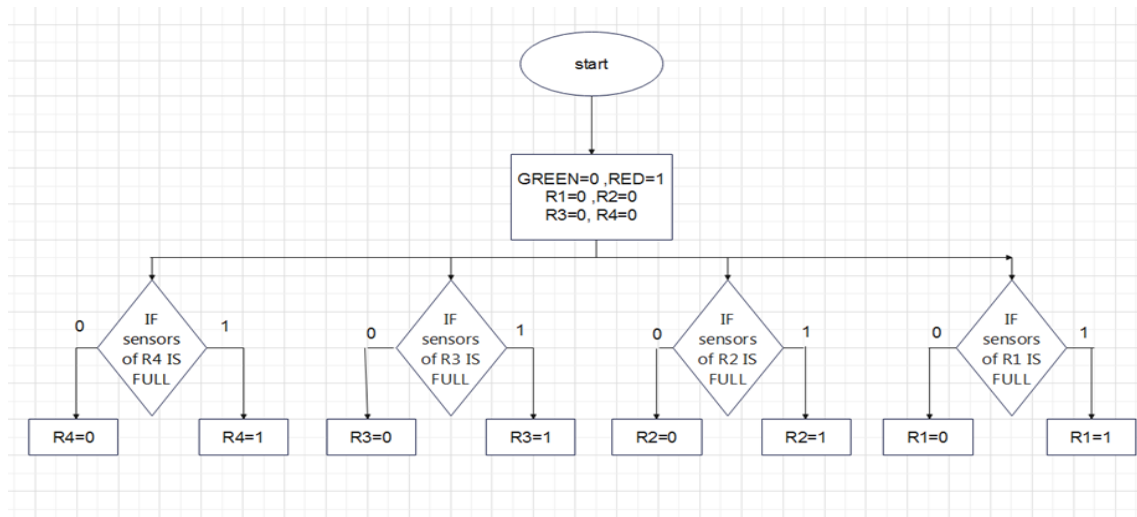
start

GREEN=0 ,RED=1
R1=0 ,R2=0
R3=0, R4=0

IF sensors of R4 IS FULL
0
1
R4=0
R4=1

IF sensors of R3 IS FULL
0
1
R3=0
R3=1

IF sensors of R2 IS FULL
0
1
R2=0
R2=1

IF sensors of R1 IS FULL
0
1
R1=0
R1=1